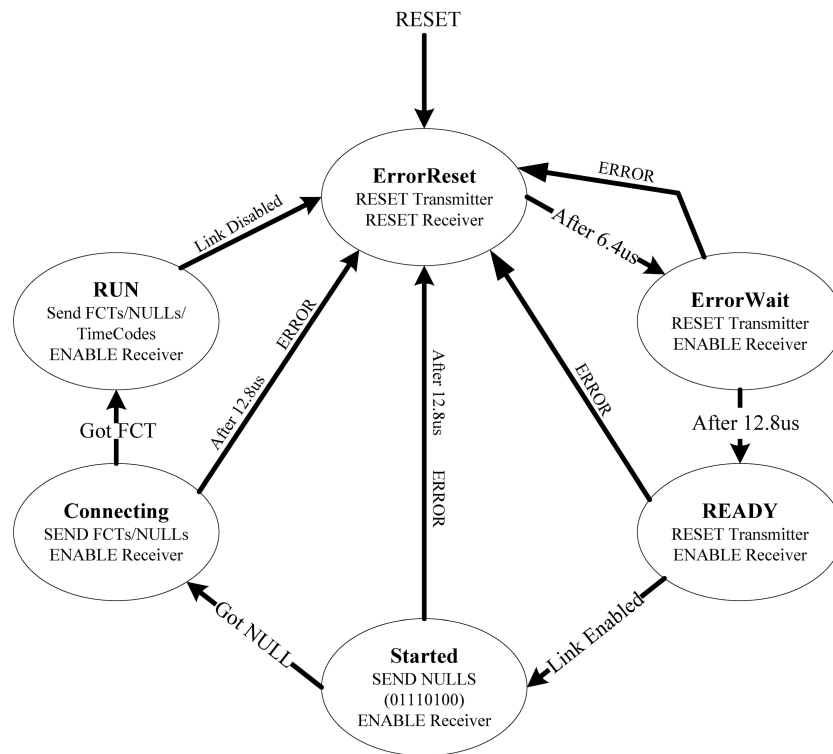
RESET

ErrorReset
RESET Transmitter
RESET Receiver

ERROR

After 6.4us

Link Disabled

RUN
Send FCTs/NULLs/ TimeCodes
ENABLE Receiver

ErrorWait
RESET Transmitter
ENABLE Receiver

ERROR

After 12.8us

ERROR

After 12.8us

ERROR

After 12.8us

Got FCT

Connecting
SEND FCTs/NULLs
ENABLE Receiver

READY
RESET Transmitter
ENABLE Receiver

Got NULL

Started
SEND NULLS
(01110100)
ENABLE Receiver

Link Enabled